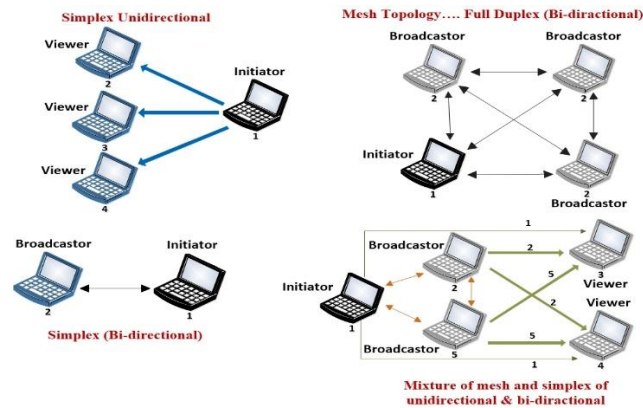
Simplex Unidirectional

Viewer
2

Viewer
3

Viewer
4

Initiator
1

Mesh Topology.... Full Duplex (Bi-diractional)

Broadcastor
2

Broadcastor
2

Initiator
1

2
Broadcastor

Broadcastor
2

Initiator
1

Simplex (Bi-directional)

Broadcastor
2

Initiator
1

Broadcastor
5

1
2
5
2
5
1

3
Viewer

Viewer
4

Mixture of mesh and simplex of unidirectional & bi-diractional